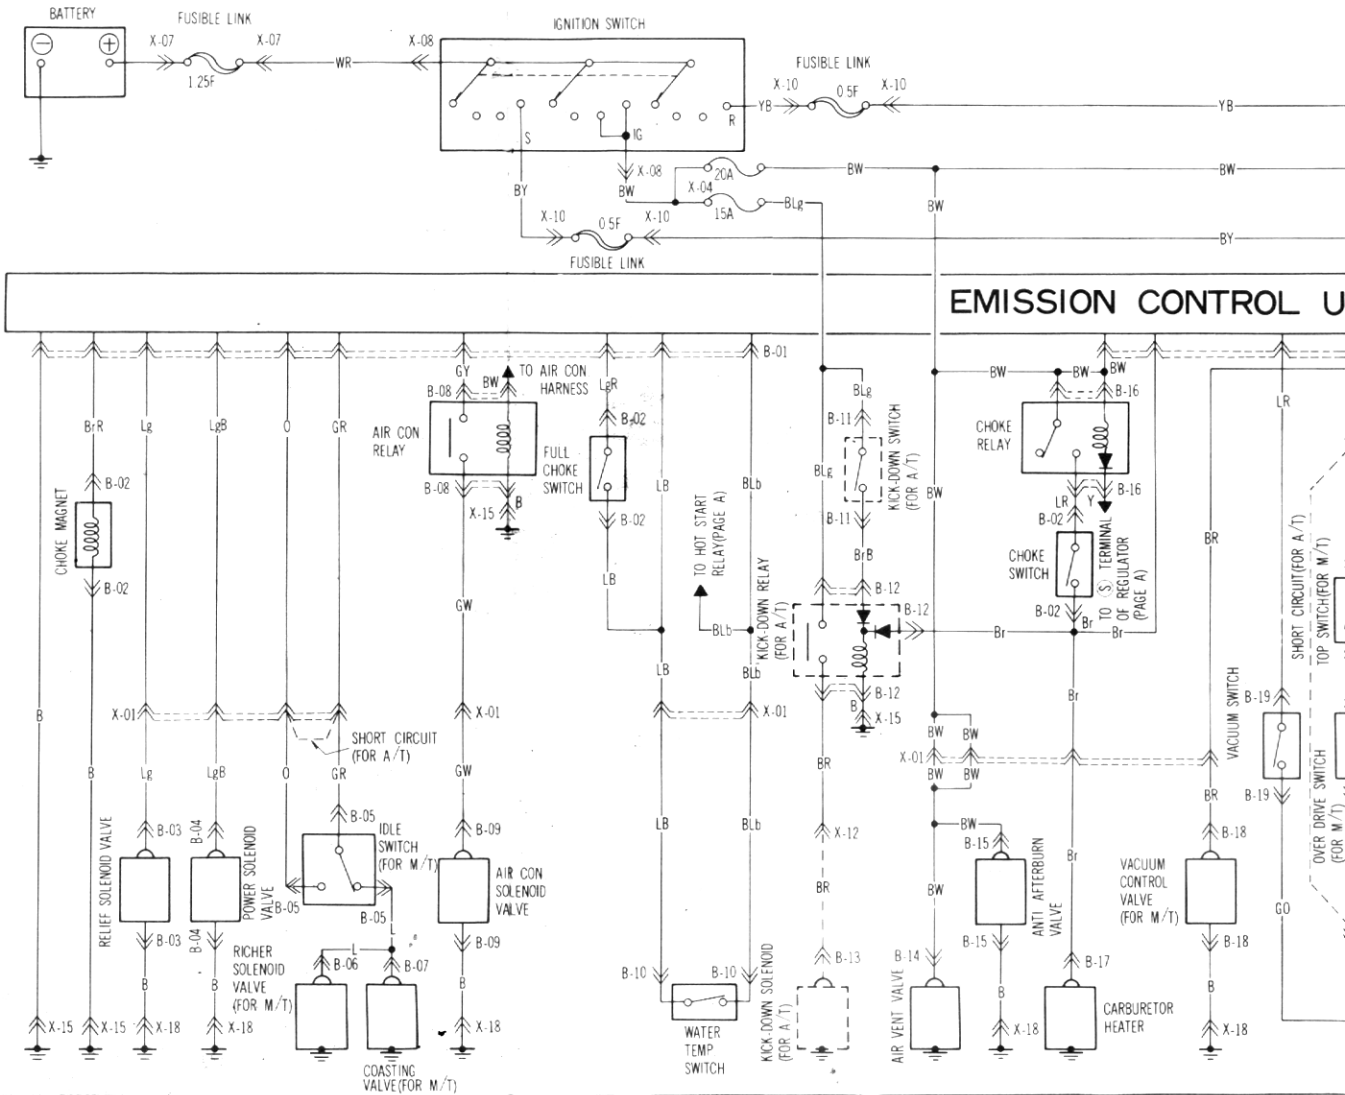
BATTERY
FUSIBLE LINK
X-07
X-07
1.25F
WR
X-08
IGNITION SWITCH
S
IG
R
YB
FUSIBLE LINK
X-10
0.5F
X-10
YB
X-08
BW
20A
BW
BW
X-04
15A
BLg
BW
BY
X-10
0.5F
X-10
BY
FUSIBLE LINK

EMISSION CONTROL U

B-01
GY
BW
TO AIR CON HARNESS
LgR
B-08
AIR CON RELAY
B-08
B
X-15
FULL CHOKE SWITCH
B-02
B-02
BrR
Lg
LgB
O
GR
B-02
CHOKE MAGNET
B-02
LB
BLb
TO HOT START RELAY(PAGE A)
LB
BLb
GW
BLg
B-11
BLg
B-11
KICK-DOWN SWITCH (FOR A/T)
BrB
B-12
B-12
KICK-DOWN RELAY (FOR A/T)
BLb
B-12
X-15
BW
BW
BW
BW
B-16
CHOKE RELAY
Y
B-16
LR
B-02
CHOKE SWITCH
B-02
Br
TO (S) TERMINAL OF REGULATOR (PAGE A)
Br
Br
LR
BR
SHORT CIRCUIT(FOR A/T)
TOP SWITCH(FOR M/T)
VACUUM SWITCH
B-19
B-19
OVER DRIVE SWITCH (FOR M/T)
X-01
X-01
X-01
SHORT CIRCUIT (FOR A/T)
B
B
Lg
LgB
O
GR
GW
LB
BR
BW
BW
BW
BW
BR
B-03
B-04
B-05
IDLE SWITCH (FOR M/T)
B-05
B-05
L
B-09
AIR CON SOLENOID VALVE
B-09
X-12
BR
BW
B-15
ANTI AFTERBURN VALVE
B-15
Br
B-18
VACUUM CONTROL VALVE (FOR M/T)
B-18
GO
RELIEF SOLENOID VALVE
B-03
B-04
POWER SOLENOID VALVE
B
B
RICHER SOLENOID VALVE (FOR M/T)
L
B-06
B-07
B
B-10
B-10
B-13
B-14
B-17
B
B
X-15
X-15
X-18
X-18
X-18
X-18
X-18
COASTING VALVE(FOR M/T)
WATER TEMP SWITCH
KICK-DOWN SOLENOID (FOR A/T)
AIR VENT VALVE
CARBURETOR HEATER